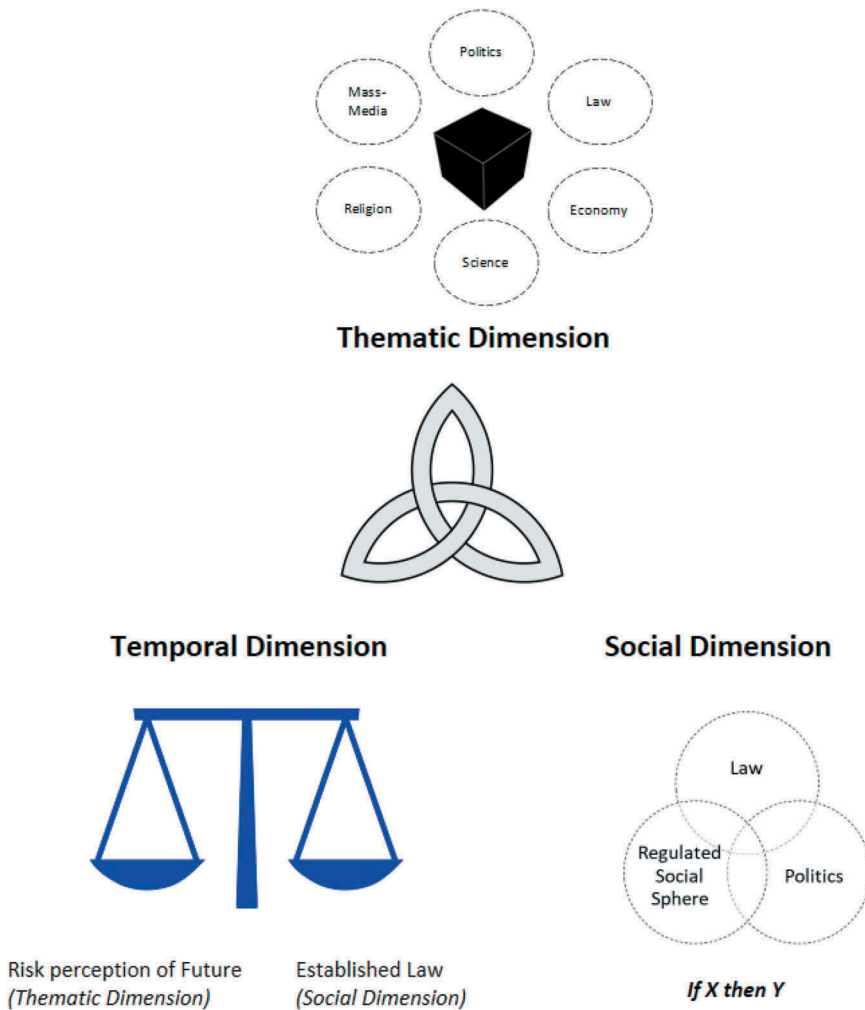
Politics

Mass-Media

Law

Religion

Economy

Science

**Thematic Dimension**

**Temporal Dimension**

**Social Dimension**

Law

Regulated Social Sphere

Politics

Risk perception of Future *(Thematic Dimension)*

Established Law *(Social Dimension)*

***If X then Y***